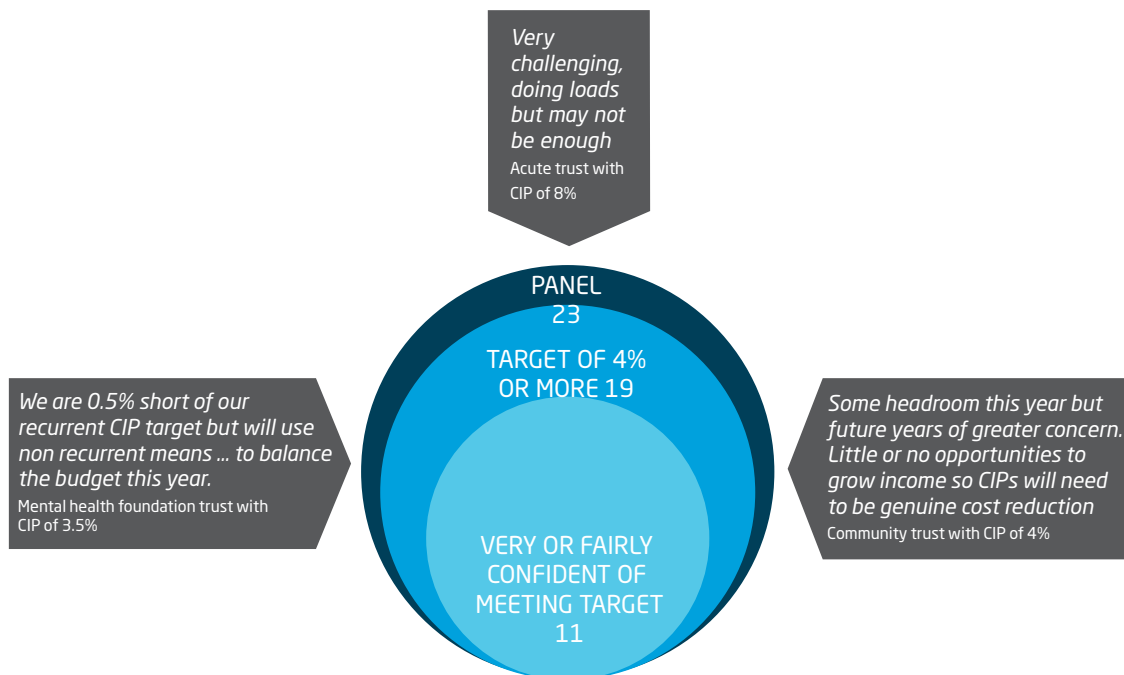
Very challenging, doing loads but may not be enough
Acute trust with CIP of 8%

We are 0.5% short of our recurrent CIP target but will use non recurrent means ... to balance the budget this year.
Mental health foundation trust with CIP of 3.5%

PANEL
23

TARGET OF 4% OR MORE 19

VERY OR FAIRLY CONFIDENT OF MEETING TARGET
11

Some headroom this year but future years of greater concern. Little or no opportunities to grow income so CIPs will need to be genuine cost reduction
Community trust with CIP of 4%